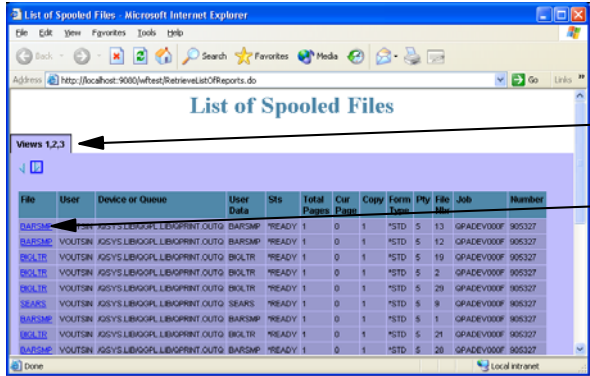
List of Spooled Files - Microsoft Internet Explorer

File Edit View Favorites Tools Help

Back Search Favorites Media

Address http://localhost:9080/wftest/RetrieveListOfReports.do Go Links

List of Spooled Files

Views 1,2,3

| File | User | Device or Queue | User Data | Sts | Total Pages | Cur Page | Copy | Form Type | Pty | File Nbr | Job | Number |
|---|---|---|---|---|---|---|---|---|---|---|---|---|
| BARSMP | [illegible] | /QSYS.LIB/QGPL.LIB/QPRINT.OUTQ | BARSMP | *READY | 1 | 0 | 1 | *STD | 5 | 13 | QPADEV000F | 905327 |
| BARSMP | VOUTSIN | /QSYS.LIB/QGPL.LIB/QPRINT.OUTQ | BARSMP | *READY | 1 | 0 | 1 | *STD | 5 | 12 | QPADEV000F | 905327 |
| BIOLTR | VOUTSIN | /QSYS.LIB/QGPL.LIB/QPRINT.OUTQ | BIOLTR | *READY | 1 | 0 | 1 | *STD | 5 | 19 | QPADEV000F | 905327 |
| BIOLTR | VOUTSIN | /QSYS.LIB/QGPL.LIB/QPRINT.OUTQ | BIOLTR | *READY | 1 | 0 | 1 | *STD | 5 | 2 | QPADEV000F | 905327 |
| BIOLTR | VOUTSIN | /QSYS.LIB/QGPL.LIB/QPRINT.OUTQ | BIOLTR | *READY | 1 | 0 | 1 | *STD | 5 | 29 | QPADEV000F | 905327 |
| SEARS | VOUTSIN | /QSYS.LIB/QGPL.LIB/QPRINT.OUTQ | SEARS | *READY | 1 | 0 | 1 | *STD | 5 | 9 | QPADEV000F | 905327 |
| BARSMP | VOUTSIN | /QSYS.LIB/QGPL.LIB/QPRINT.OUTQ | BARSMP | *READY | 1 | 0 | 1 | *STD | 5 | 1 | QPADEV000F | 905327 |
| BIOLTR | VOUTSIN | /QSYS.LIB/QGPL.LIB/QPRINT.OUTQ | BIOLTR | *READY | 1 | 0 | 1 | *STD | 5 | 21 | QPADEV000F | 905327 |
| BARSMP | VOUTSIN | /QSYS.LIB/QGPL.LIB/QPRINT.OUTQ | BARSMP | *READY | 1 | 0 | 1 | *STD | 5 | 20 | QPADEV000F | 905327 |

Done Local intranet